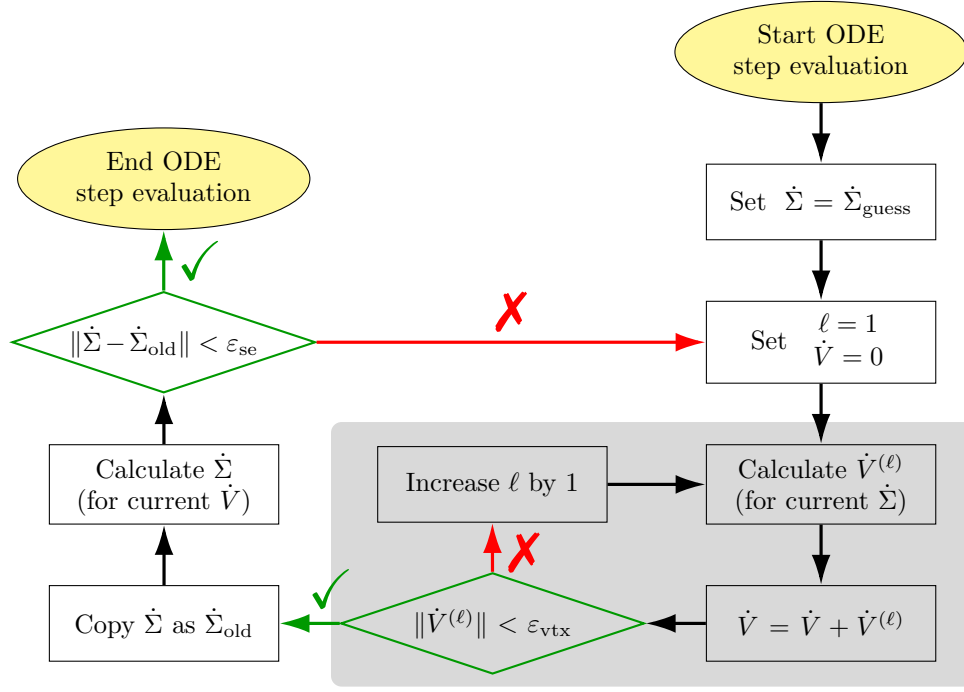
Start ODE step evaluation

Set $\dot{\Sigma} = \dot{\Sigma}_{\text{guess}}$

Set $\ell = 1$ $\dot{V} = 0$

Calculate $\dot{V}^{(\ell)}$ (for current $\dot{\Sigma}$)

$\dot{V} = \dot{V} + \dot{V}^{(\ell)}$

$\|\dot{V}^{(\ell)}\| < \varepsilon_{\text{vtx}}$

✗

Increase $\ell$ by 1

✓

Copy $\dot{\Sigma}$ as $\dot{\Sigma}_{\text{old}}$

Calculate $\dot{\Sigma}$ (for current $\dot{V}$)

$\|\dot{\Sigma} - \dot{\Sigma}_{\text{old}}\| < \varepsilon_{\text{se}}$

✗

✓

End ODE step evaluation